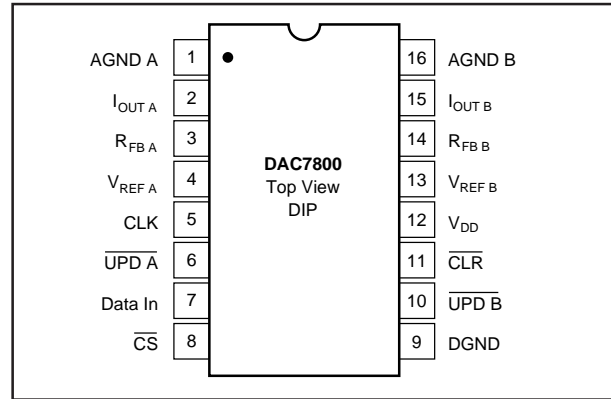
AGND A 1
$I_{OUT\ A}$ 2
$R_{FB\ A}$ 3
$V_{REF\ A}$ 4
CLK 5
$\overline{UPD\ A}$ 6
Data In 7
$\overline{CS}$ 8

**DAC7800**
Top View
DIP

16 AGND B
15 $I_{OUT\ B}$
14 $R_{FB\ B}$
13 $V_{REF\ B}$
12 $V_{DD}$
11 $\overline{CLR}$
10 $\overline{UPD\ B}$
9 DGND